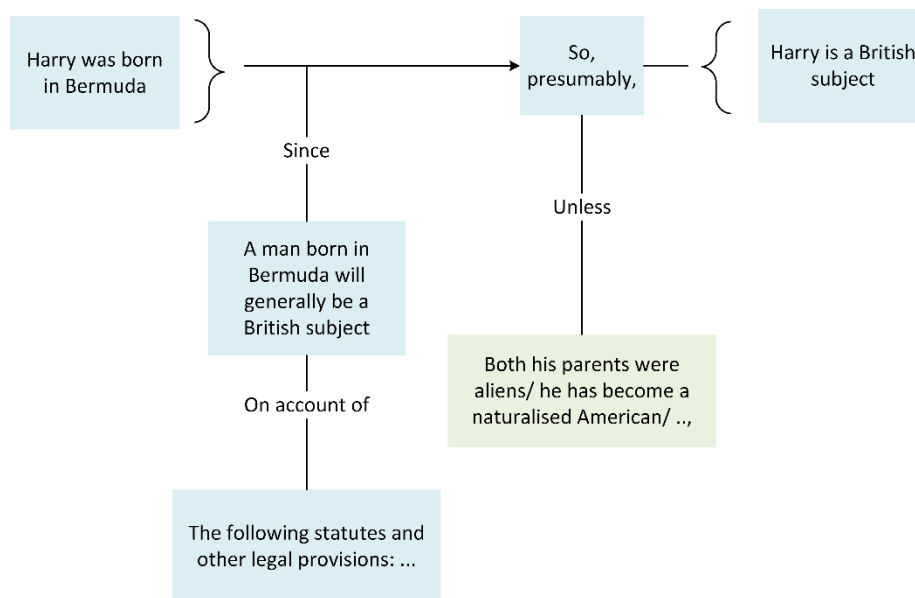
Harry was born in Bermuda

So, presumably,

Harry is a British subject

Since

A man born in Bermuda will generally be a British subject

Unless

Both his parents were aliens/ he has become a naturalised American/ ..,

On account of

The following statutes and other legal provisions: ...